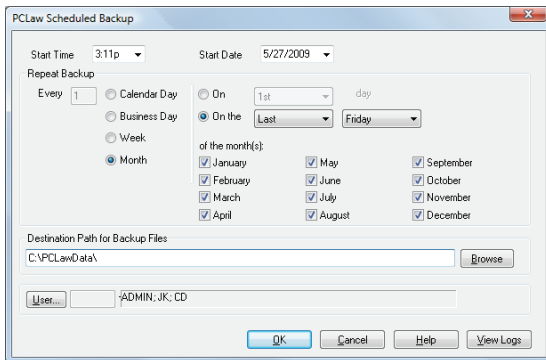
PCLaw Scheduled Backup

Start Time 3:11p

Start Date 5/27/2009

Repeat Backup

Every 1

Calendar Day

Business Day

Week

Month

On 1st day

On the Last Friday

of the month(s):

January
February
March
April

May
June
July
August

September
October
November
December

Destination Path for Backup Files

C:\PCLawData\

Browse

User...

ADMIN; JK; CD

OK

Cancel

Help

View Logs